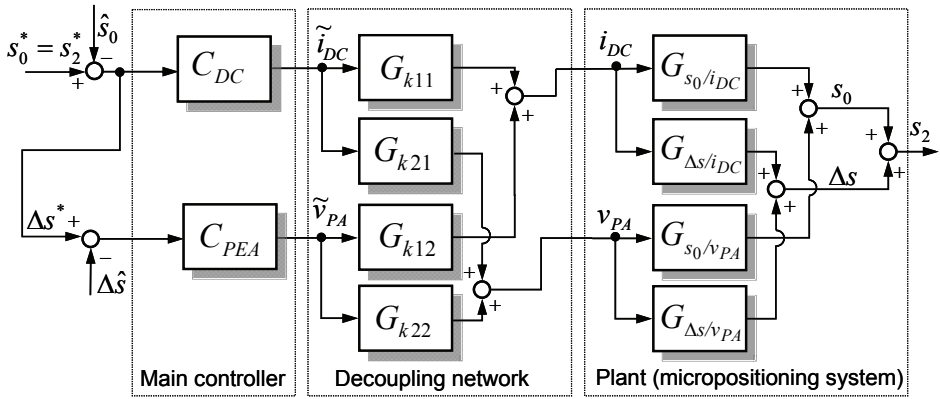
$s_0^* = s_2^*$
$\hat{s}_0$
$-$
$+$
$C_{DC}$
$\widetilde{i}_{DC}$
$G_{k11}$
$G_{k21}$
$+$
$+$
$i_{DC}$
$G_{s_0/i_{DC}}$
$G_{\Delta s/i_{DC}}$
$+$
$s_0$
$+$
$+$
$s_2$
$+$
$+$
$\Delta s$
$+$
$\Delta s^*$
$+$
$-$
$\Delta\hat{s}$
$C_{PEA}$
$\widetilde{v}_{PA}$
$G_{k12}$
$G_{k22}$
$+$
$+$
$v_{PA}$
$G_{s_0/v_{PA}}$
$G_{\Delta s/v_{PA}}$
$+$
Main controller
Decoupling network
Plant (micropositioning system)